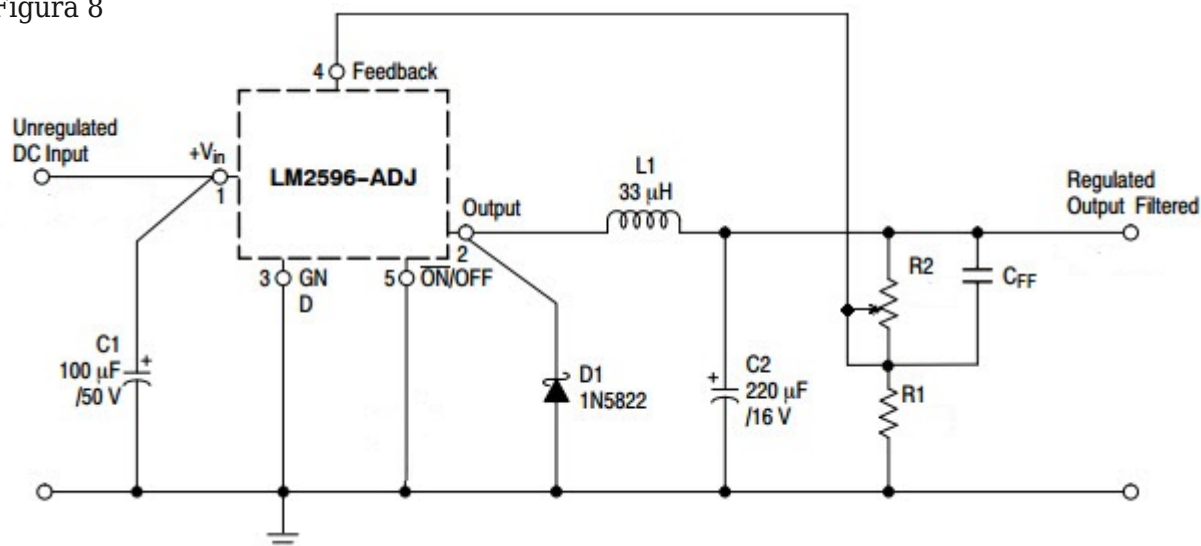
Figura 8

4 Feedback

Unregulated DC Input

$+V_{in}$ 1

LM2596-ADJ

L1 33 µH

Output 2

Regulated Output Filtered

3 GN D

5 $\overline{ON}$/OFF

R2

$C_{FF}$

C1 100 µF /50 V

D1 1N5822

C2 220 µF /16 V

R1